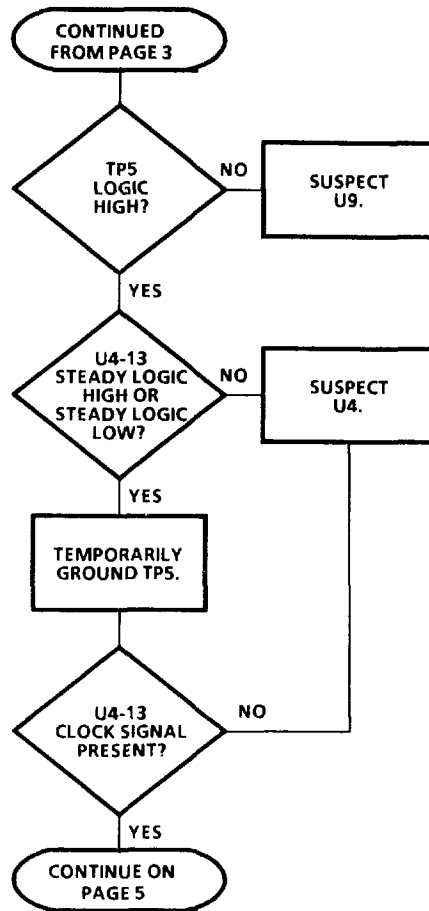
CONTINUED FROM PAGE 3

TP5 LOGIC HIGH?

NO

SUSPECT U9.

YES

U4-13 STEADY LOGIC HIGH OR STEADY LOGIC LOW?

NO

SUSPECT U4.

YES

TEMPORARILY GROUND TP5.

U4-13 CLOCK SIGNAL PRESENT?

NO

YES

CONTINUE ON PAGE 5